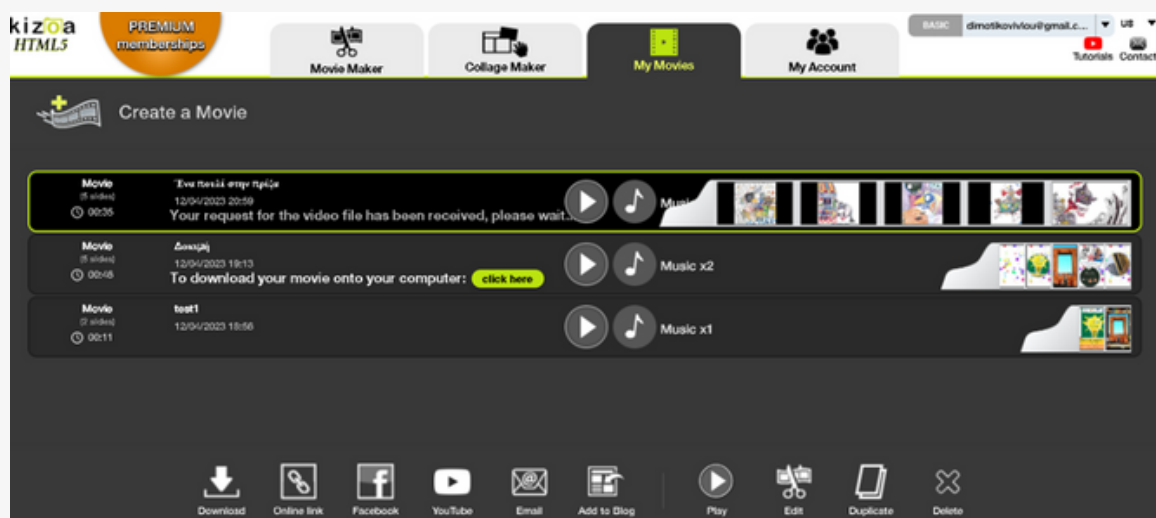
kizoa HTML5

PREMIUM memberships

Movie Maker

Collage Maker

My Movies

My Account

BASIC dimotikoviviou@gmail.c... US

Tutorials Contact

Create a Movie

Movie
(5 slides)
00:35

Ένα ποταμί στην πρίζα
12/04/2023 20:59
Your request for the video file has been received, please wait...

Musi

Movie
(5 slides)
00:48

Δοκιμή
12/04/2023 19:13
To download your movie onto your computer: click here

Music x2

Movie
(2 slides)
00:11

test1
12/04/2023 18:56

Music x1

Download

Online link

Facebook

YouTube

Email

Add to Blog

Play

Edit

Duplicate

Delete